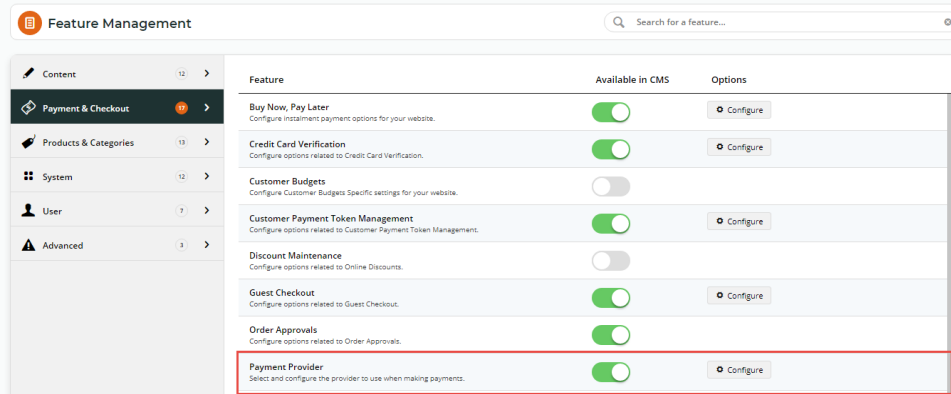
Feature Management

Search for a feature...

Content 12

Payment & Checkout 17

Products & Categories 13

System 12

User 7

Advanced 3

| Feature | Available in CMS | Options |
|---|---|---|
| Buy Now, Pay Later<br>Configure instalment payment options for your website. | | Configure |
| Credit Card Verification<br>Configure options related to Credit Card Verification. | | Configure |
| Customer Budgets<br>Configure Customer Budgets Specific settings for your website. | | |
| Customer Payment Token Management<br>Configure options related to Customer Payment Token Management. | | Configure |
| Discount Maintenance<br>Configure options related to Online Discounts. | | |
| Guest Checkout<br>Configure options related to Guest Checkout. | | Configure |
| Order Approvals<br>Configure options related to Order Approvals. | | |
| Payment Provider<br>Select and configure the provider to use when making payments. | | Configure |